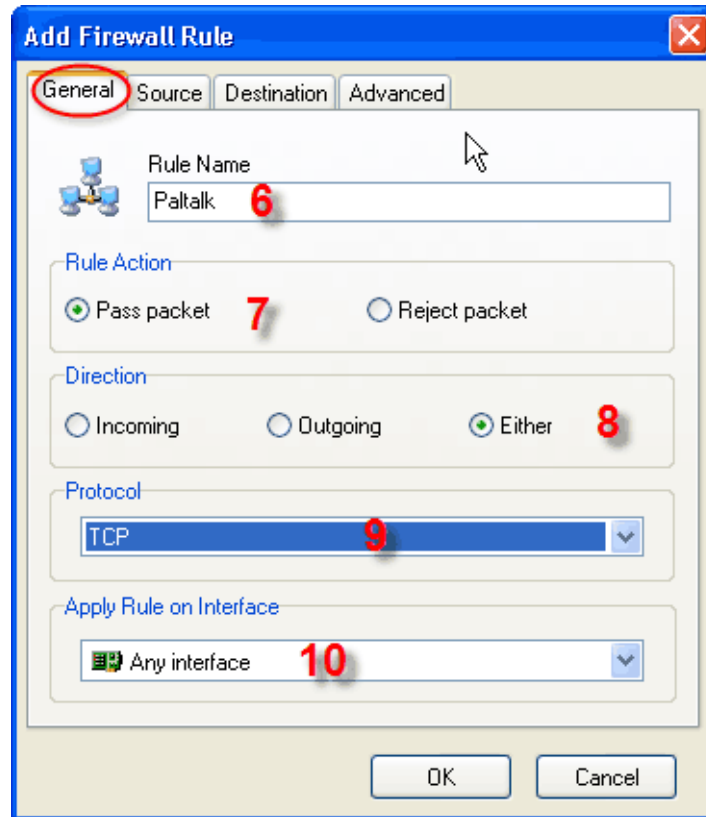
Add Firewall Rule

General Source Destination Advanced

Rule Name
Paltalk 6

Rule Action
Pass packet 7 Reject packet

Direction
Incoming Outgoing Either 8

Protocol
TCP 9

Apply Rule on Interface
Any interface 10

OK Cancel